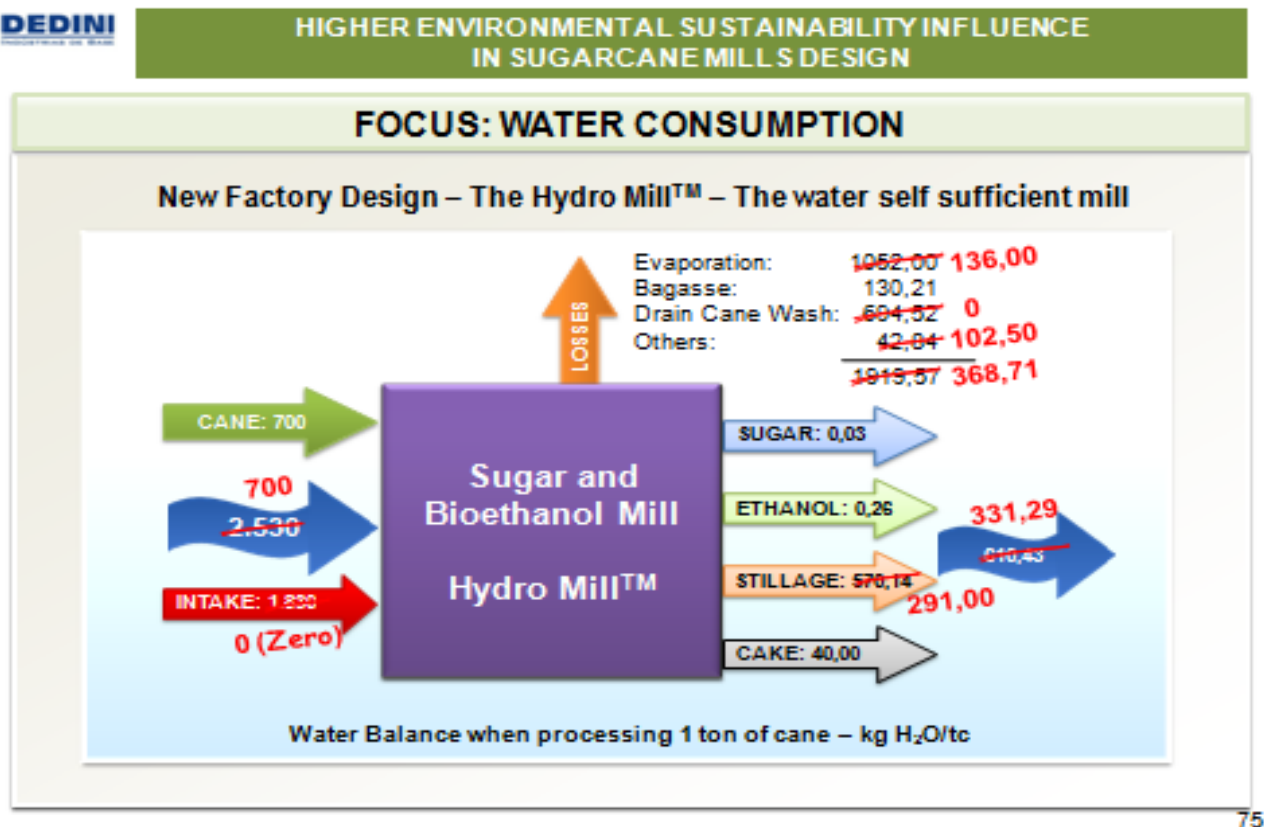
DEDINI
INDÚSTRIAS DE BASE

HIGHER ENVIRONMENTAL SUSTAINABILITY INFLUENCE IN SUGARCANE MILLS DESIGN

FOCUS: WATER CONSUMPTION

New Factory Design – The Hydro Mill™ – The water self sufficient mill

LOSSES

Evaporation: 1052,00 136,00
Bagasse: 130,21
Drain Cane Wash: 694,52 0
Others: 42,84 102,50
1919,57 368,71

CANE: 700

700
2.530

INTAKE: 1.830
0 (Zero)

Sugar and Bioethanol Mill

Hydro Mill™

SUGAR: 0,03

ETHANOL: 0,26

STILLAGE: 570,14
291,00

CAKE: 40,00

331,29
610,43

Water Balance when processing 1 ton of cane – kg $H_2O$/tc

75